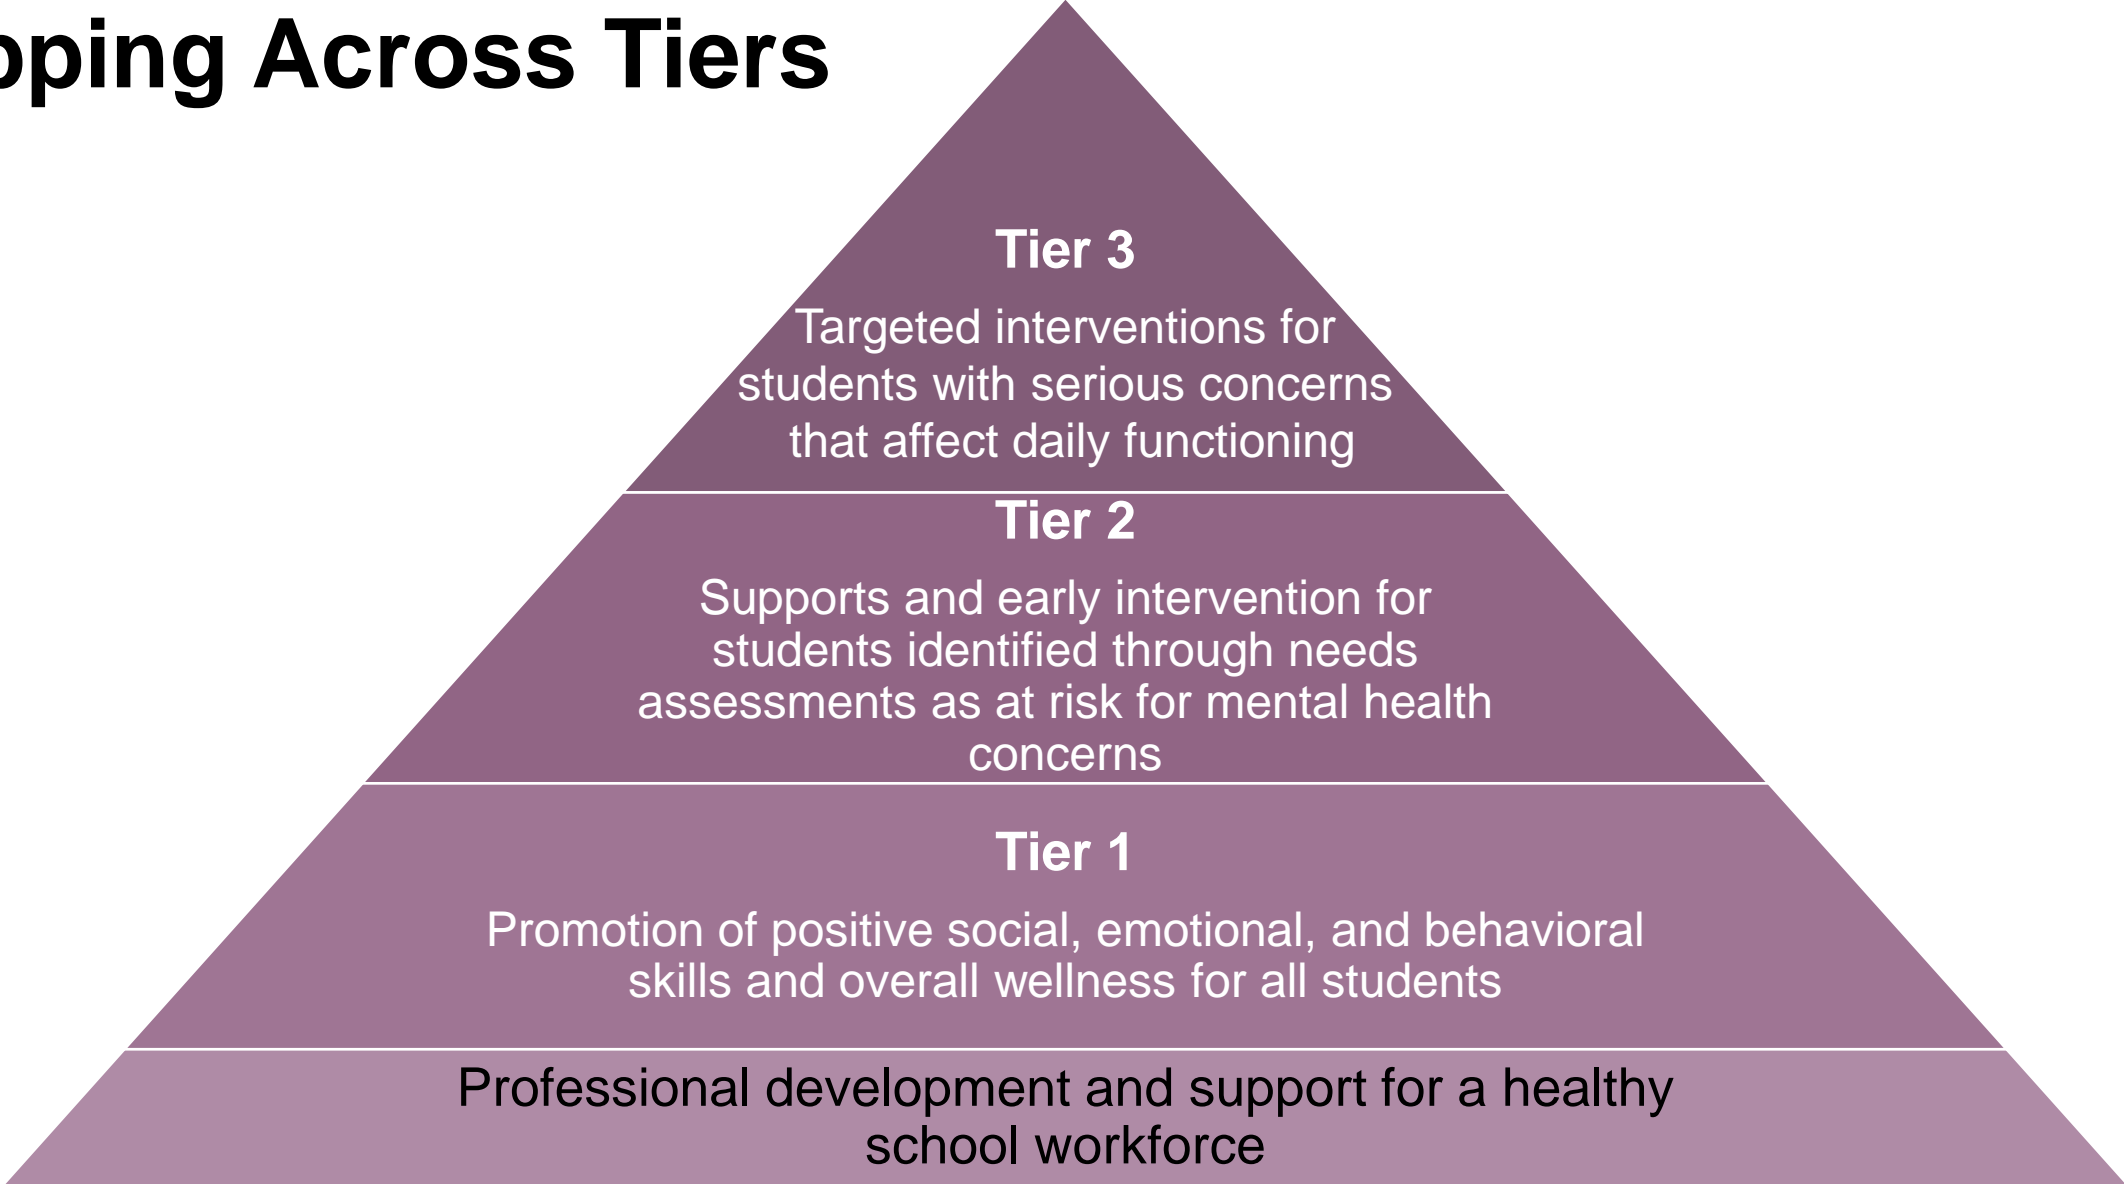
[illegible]ping Across Tiers

Tier 3

Targeted interventions for students with serious concerns that affect daily functioning

Tier 2

Supports and early intervention for students identified through needs assessments as at risk for mental health concerns

Tier 1

Promotion of positive social, emotional, and behavioral skills and overall wellness for all students

Professional development and support for a healthy school workforce